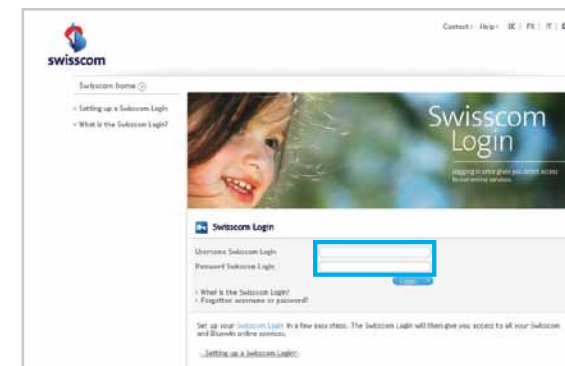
Contact › Help › DE | FR | IT | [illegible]

swisscom

Swisscom home

› Setting up a Swisscom Login
› What is the Swisscom Login?

Swisscom Login

Logging in once gives you direct access to our online services.

Swisscom Login

Username Swisscom Login
Password Swisscom Login

Login

› What is the Swisscom Login?
› Forgotten username or password?

Set up your Swisscom Login in a few easy steps. The Swisscom Login will then give you access to all your Swisscom and Bluewin online services.

› Setting up a Swisscom Login